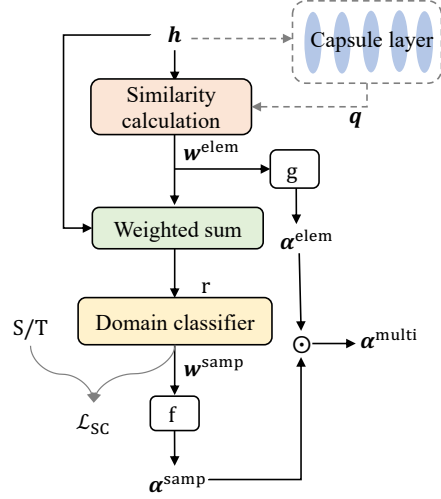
$\boldsymbol{h}$

Capsule layer

Similarity calculation

$\boldsymbol{q}$

$\boldsymbol{w}^{\text{elem}}$

g

Weighted sum

$\boldsymbol{\alpha}^{\text{elem}}$

r

S/T

Domain classifier

$\odot$

$\boldsymbol{\alpha}^{\text{multi}}$

$\boldsymbol{w}^{\text{samp}}$

$\mathcal{L}_{\text{SC}}$

f

$\boldsymbol{\alpha}^{\text{samp}}$